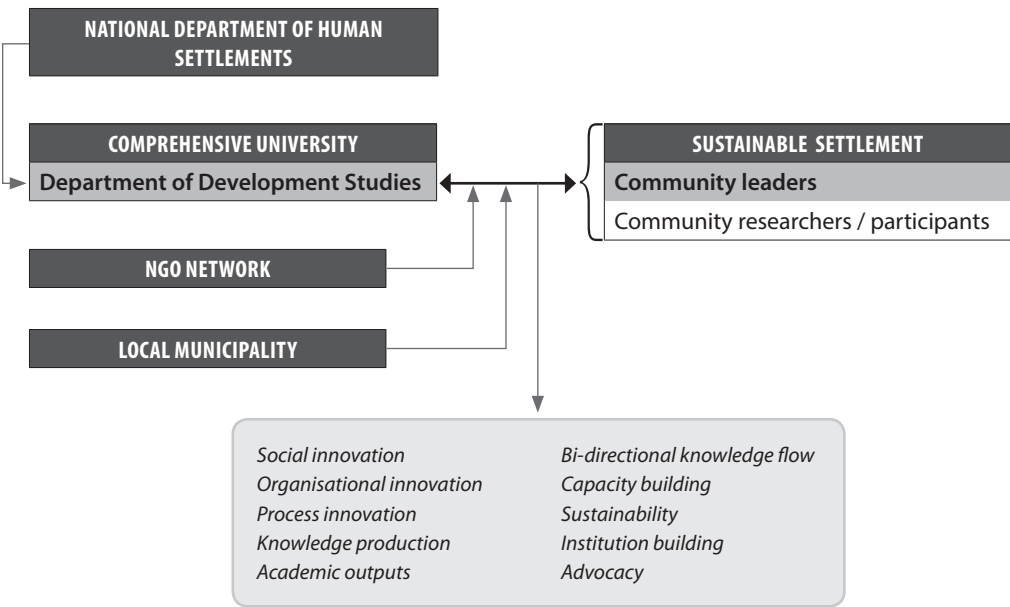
NATIONAL DEPARTMENT OF HUMAN SETTLEMENTS

COMPREHENSIVE UNIVERSITY

Department of Development Studies

SUSTAINABLE SETTLEMENT

Community leaders

Community researchers / participants

NGO NETWORK

LOCAL MUNICIPALITY

Social innovation
Organisational innovation
Process innovation
Knowledge production
Academic outputs

Bi-directional knowledge flow
Capacity building
Sustainability
Institution building
Advocacy